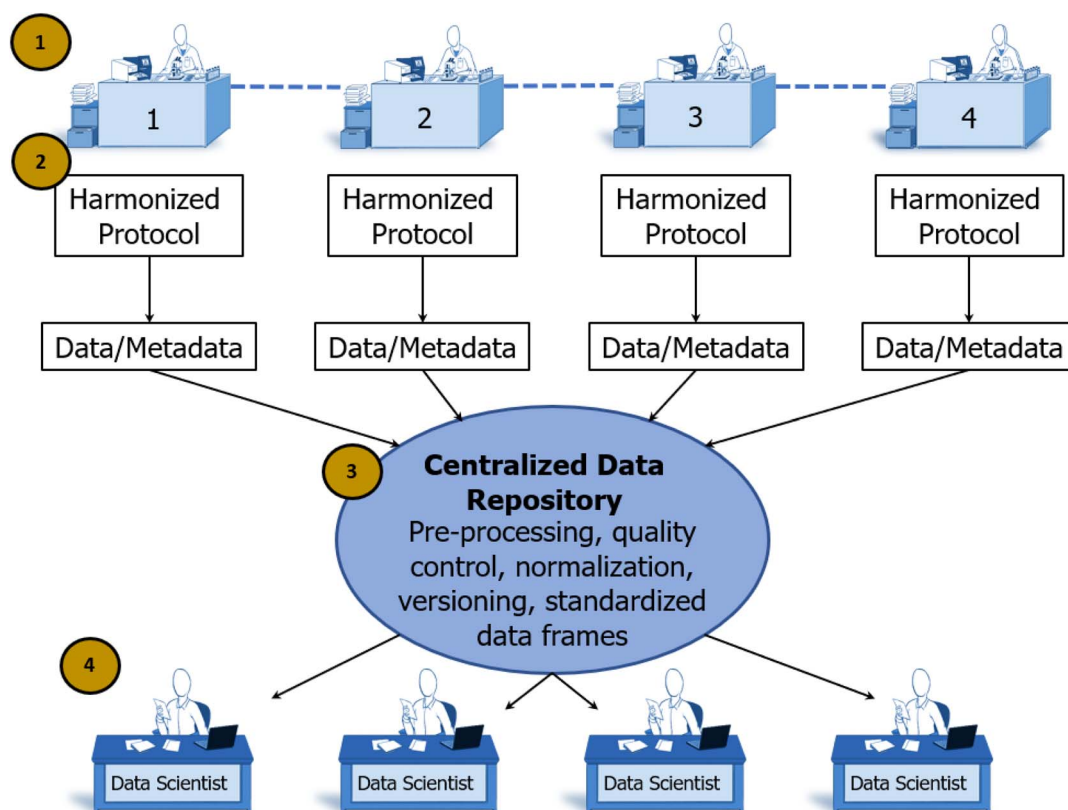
1

1

2

3

4

2

Harmonized Protocol

Harmonized Protocol

Harmonized Protocol

Harmonized Protocol

Data/Metadata

Data/Metadata

Data/Metadata

Data/Metadata

3

Centralized Data Repository

Pre-processing, quality control, normalization, versioning, standardized data frames

4

Data Scientist

Data Scientist

Data Scientist

Data Scientist